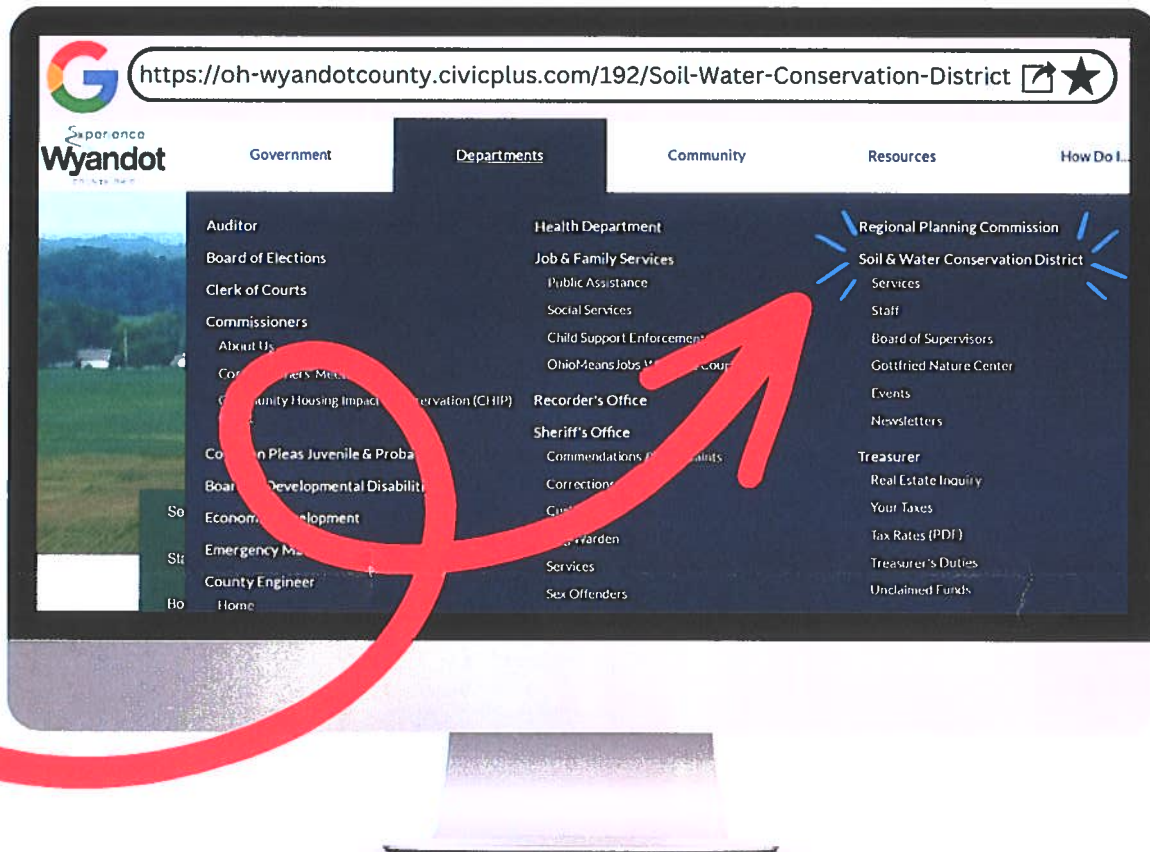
https://oh-wyandotcounty.civicplus.com/192/Soil-Water-Conservation-District

Experience Wyandot

Government

Departments

Community

Resources

How Do I...

Auditor

Board of Elections

Clerk of Courts

Commissioners

About Us

Co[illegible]ers' Mee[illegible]

C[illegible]unity Housing Impac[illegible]ervation (CHIP)

Co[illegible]n Pleas Juvenile & Proba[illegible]

Boar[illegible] Developmental Disabili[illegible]

Econom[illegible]elopment

Emergency M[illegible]

County Engineer

Home

Health Department

Job & Family Services

Public Assistance

Social Services

Child Support Enforcemen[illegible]

OhioMeansJobs W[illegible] Cou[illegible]

Recorder's Office

Sheriff's Office

Commendations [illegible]aints

Correction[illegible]

Cu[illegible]

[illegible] Warden

Services

Sex Offenders

Regional Planning Commission

Soil & Water Conservation District

Services

Staff

Board of Supervisors

Gottfried Nature Center

Events

Newsletters

Treasurer

Real Estate Inquiry

Your Taxes

Tax Rates (PDF)

Treasurer's Duties

Unclaimed Funds

So

St

Bo